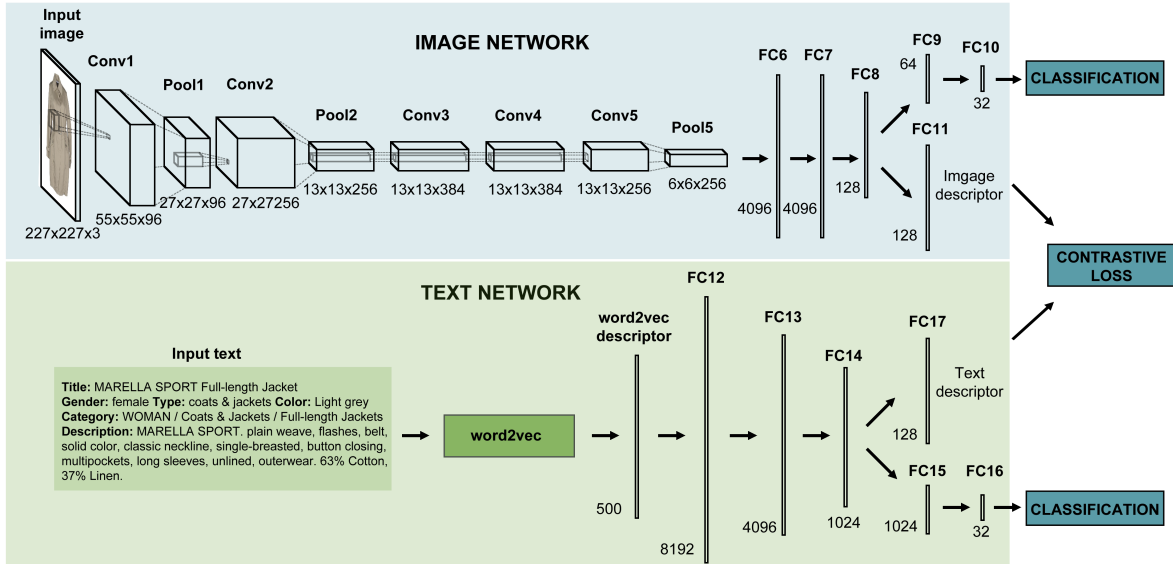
IMAGE NETWORK

Input image

227x227x3

Conv1

55x55x96

Pool1

27x27x96

Conv2

27x27256

Pool2

13x13x256

Conv3

13x13x384

Conv4

13x13x384

Conv5

13x13x256

Pool5

6x6x256

FC6

4096

FC7

4096

FC8

128

FC9

64

FC10

32

CLASSIFICATION

FC11

Imgage descriptor

128

CONTRASTIVE LOSS

TEXT NETWORK

Input text

**Title:** MARELLA SPORT Full-length Jacket
**Gender:** female **Type:** coats & jackets **Color:** Light grey
**Category:** WOMAN / Coats & Jackets / Full-length Jackets
**Description:** MARELLA SPORT. plain weave, flashes, belt, solid color, classic neckline, single-breasted, button closing, multipockets, long sleeves, unlined, outerwear. 63% Cotton, 37% Linen.

word2vec

word2vec descriptor

500

FC12

8192

FC13

4096

FC14

1024

FC17

Text descriptor

128

FC15

1024

FC16

32

CLASSIFICATION